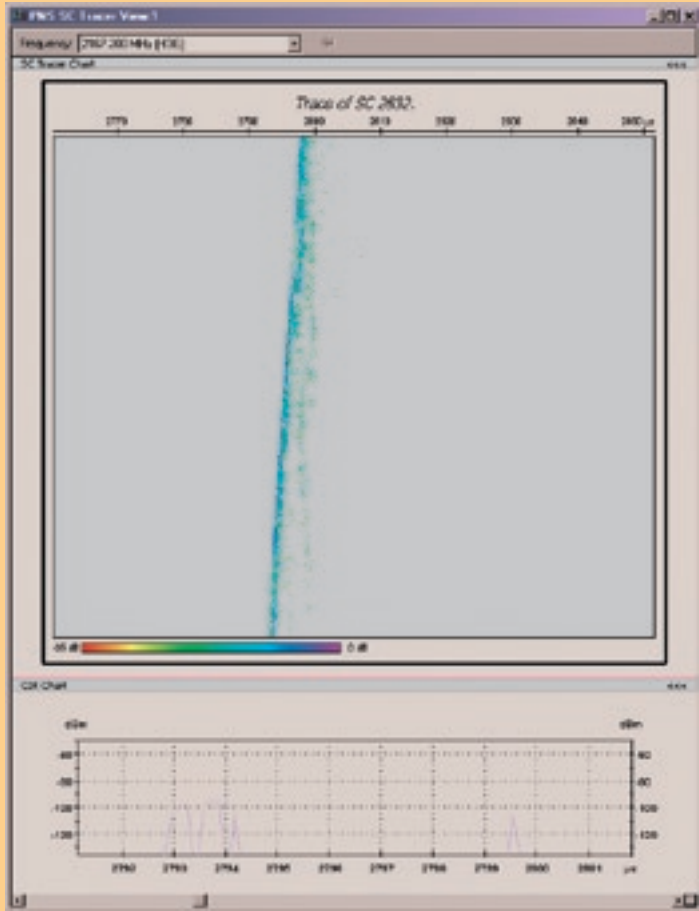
PNS SC Tracer View 1
Frequency: 2567.200 MHz (HOE)
SC Tracer Chart
Trace of SC 2692.
2770 2780 2790 2800 2810 2820 2830 2840 2850 µs
-65 dB 0 dB
CIR Chart
dBm dBm
-80 -80
-100 -100
-120 -120
-130 -130
2792 2793 2794 2795 2796 2797 2798 2799 2800 2801 µs